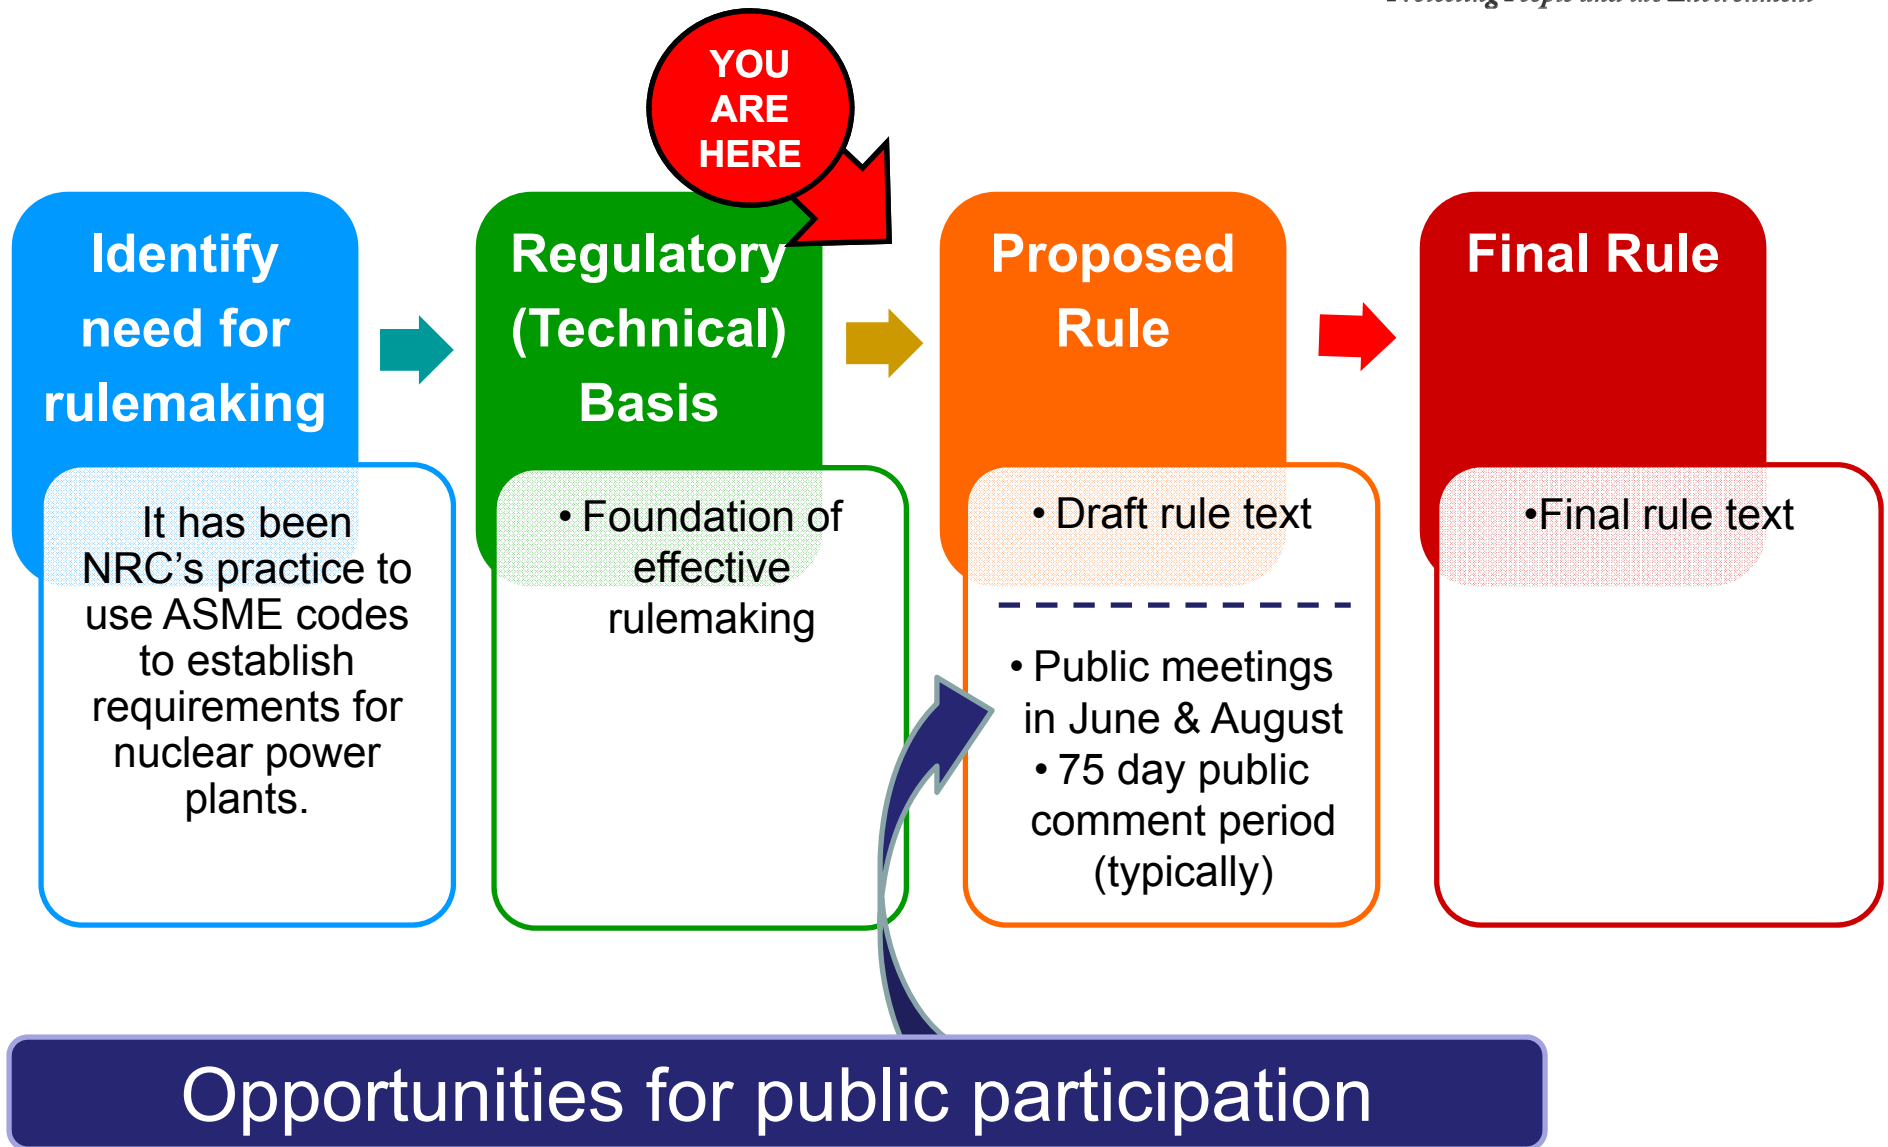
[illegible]

YOU ARE HERE

Identify need for rulemaking

It has been NRC's practice to use ASME codes to establish requirements for nuclear power plants.

Regulatory (Technical) Basis

• Foundation of effective rulemaking

Proposed Rule

• Draft rule text

• Public meetings in June & August
• 75 day public comment period (typically)

Final Rule

•Final rule text

Opportunities for public participation